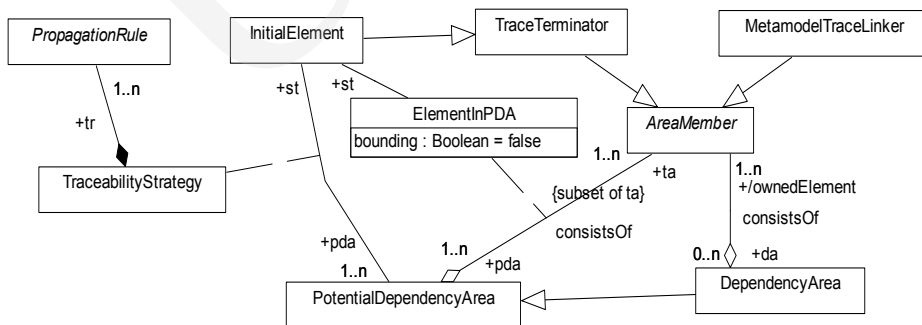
PropagationRule

InitialElement

TraceTerminator

MetamodelTraceLinker

1..n

+tr

+st

+st

ElementInPDA

bounding : Boolean = false

AreaMember

TraceabilityStrategy

1..n

+ta

{subset of ta}

1..n

+/ownedElement

consistsOf

+pda

1..n

1..n

consistsOf

+pda

0..n

+da

PotentialDependencyArea

DependencyArea